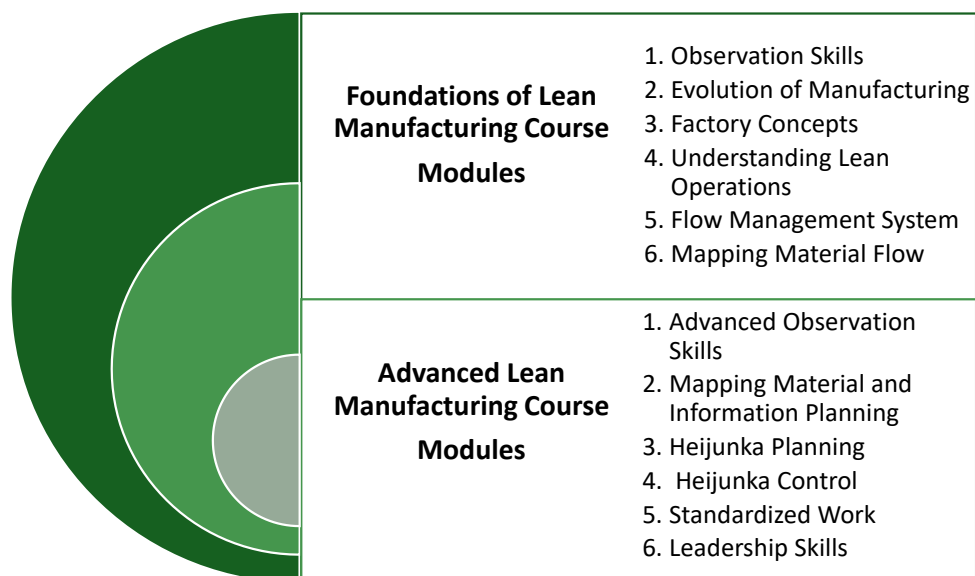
Foundations of Lean Manufacturing Course Modules

1. Observation Skills
2. Evolution of Manufacturing
3. Factory Concepts
4. Understanding Lean Operations
5. Flow Management System
6. Mapping Material Flow

Advanced Lean Manufacturing Course Modules

1. Advanced Observation Skills
2. Mapping Material and Information Planning
3. Heijunka Planning
4. Heijunka Control
5. Standardized Work
6. Leadership Skills